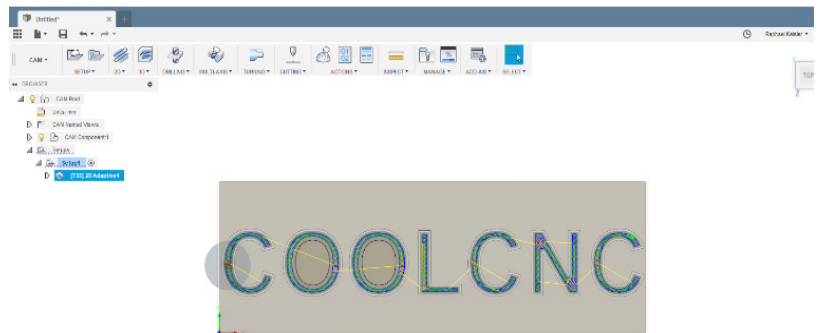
Untitled*

CAM ▾

SETUP ▾ 2D ▾ 3D ▾ DRILLING ▾ MULTI-AXIS ▾ TURNING ▾ CUTTING ▾ ACTIONS ▾ INSPECT ▾ MANAGE ▾ ADD-INS ▾ SELECT ▾

Raphael Kiekler

TOP

BROWSER

CAM Root
Units: mm
CAM Named Views
CAM Component1
Setups
Setup1
[T33] 2D Adaptive1

COOLCNC